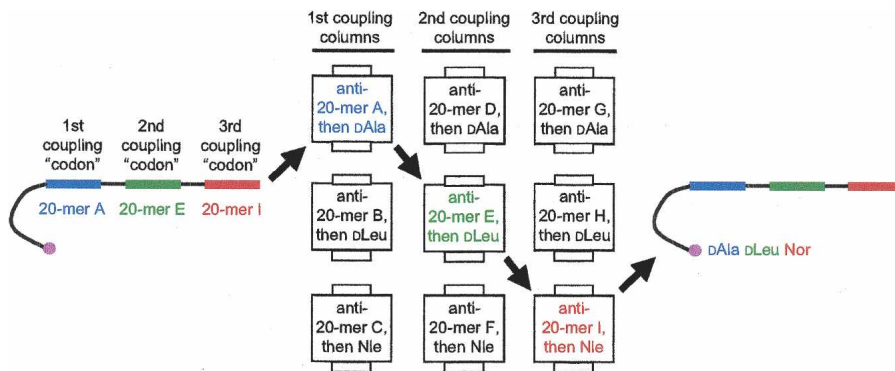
1st coupling "codon"

2nd coupling "codon"

3rd coupling "codon"

20-mer A

20-mer E

20-mer I

1st coupling columns

2nd coupling columns

3rd coupling columns

anti-20-mer A, then DAla

anti-20-mer D, then DAla

anti-20-mer G, then DAla

anti-20-mer B, then DLeu

anti-20-mer E, then DLeu

anti-20-mer H, then DLeu

anti-20-mer C, then Nle

anti-20-mer F, then Nle

anti-20-mer I, then Nle

DAla DLeu Nor